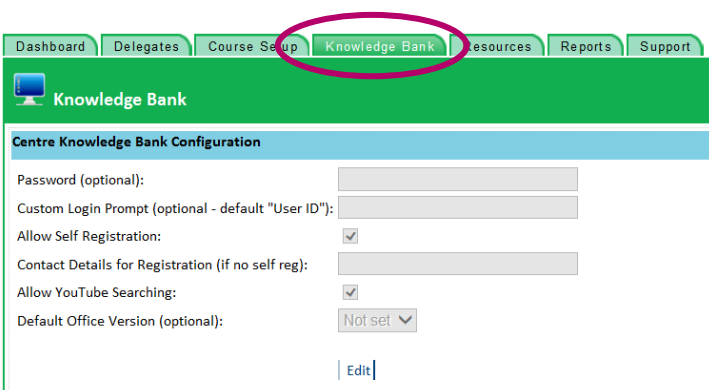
Dashboard | Delegates | Course Setup | Knowledge Bank | Resources | Reports | Support

Knowledge Bank

Centre Knowledge Bank Configuration

Password (optional):

Custom Login Prompt (optional - default "User ID"):

Allow Self Registration:

Contact Details for Registration (if no self reg):

Allow YouTube Searching:

Default Office Version (optional): Not set

Edit